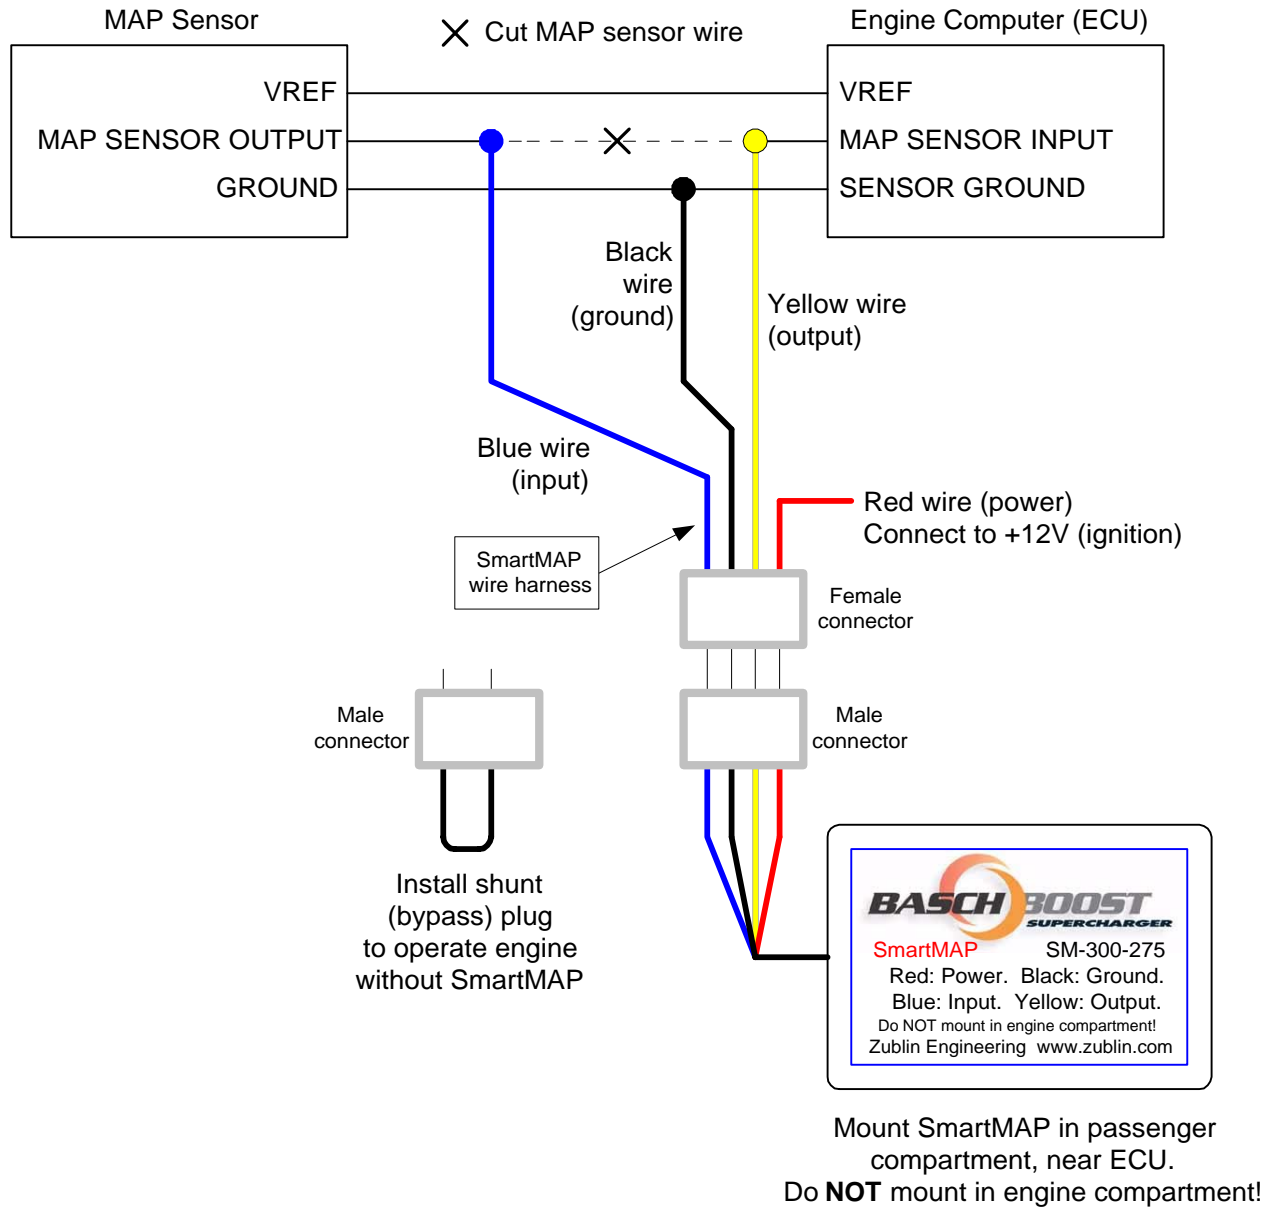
MAP Sensor

× Cut MAP sensor wire

Engine Computer (ECU)

VREF

MAP SENSOR OUTPUT

GROUND

VREF

MAP SENSOR INPUT

SENSOR GROUND

Black wire (ground)

Yellow wire (output)

Blue wire (input)

Red wire (power)
Connect to +12V (ignition)

SmartMAP wire harness

Female connector

Male connector

Male connector

Install shunt (bypass) plug to operate engine without SmartMAP

BASCH BOOST
SUPERCHARGER
SmartMAP SM-300-275
Red: Power. Black: Ground.
Blue: Input. Yellow: Output.
Do NOT mount in engine compartment!
Zublin Engineering www.zublin.com

Mount SmartMAP in passenger compartment, near ECU.
Do **NOT** mount in engine compartment!